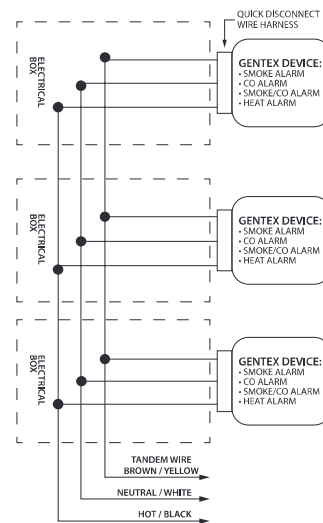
QUICK DISCONNECT WIRE HARNESS

ELECTRICAL BOX

GENTEX DEVICE:
• SMOKE ALARM
• CO ALARM
• SMOKE/CO ALARM
• HEAT ALARM

ELECTRICAL BOX

GENTEX DEVICE:
• SMOKE ALARM
• CO ALARM
• SMOKE/CO ALARM
• HEAT ALARM

ELECTRICAL BOX

GENTEX DEVICE:
• SMOKE ALARM
• CO ALARM
• SMOKE/CO ALARM
• HEAT ALARM

TANDEM WIRE
BROWN / YELLOW

NEUTRAL / WHITE

HOT / BLACK